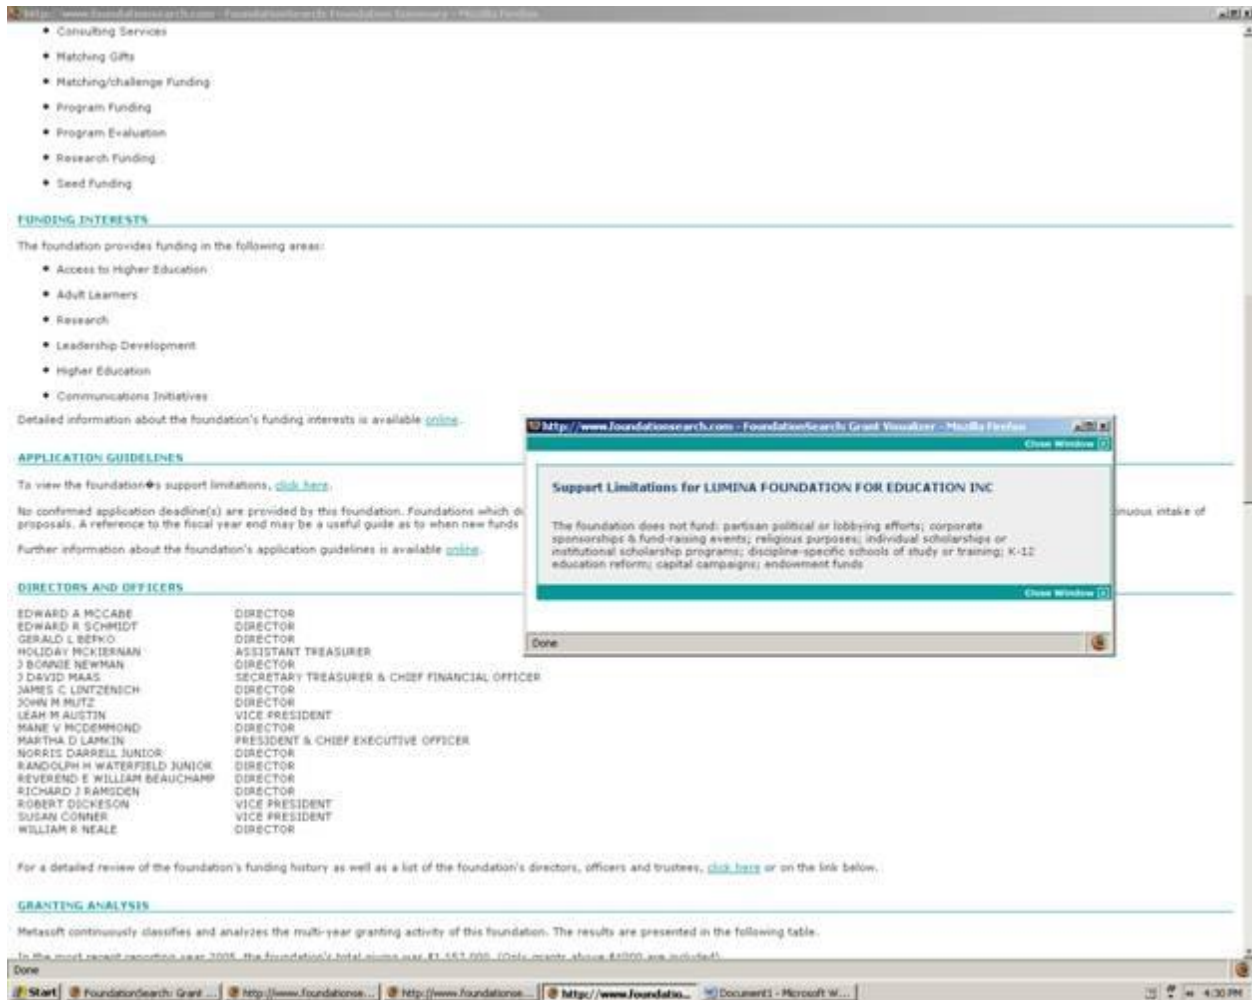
http://www.foundationsearch.com - FoundationSearch: Foundation Summary - Mozilla Firefox

• Consulting Services
• Matching Gifts
• Matching/challenge Funding
• Program Funding
• Program Evaluation
• Research Funding
• Seed Funding

FUNDING INTERESTS

The foundation provides funding in the following areas:

• Access to Higher Education
• Adult Learners
• Research
• Leadership Development
• Higher Education
• Communications Initiatives

Detailed information about the foundation's funding interests is available online.

APPLICATION GUIDELINES

To view the foundation�s support limitations, click here.

No confirmed application deadline(s) are provided by this foundation. Foundations which d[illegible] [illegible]nuous intake of proposals. A reference to the fiscal year end may be a useful guide as to when new funds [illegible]

Further information about the foundation's application guidelines is available online.

http://www.foundationsearch.com - FoundationSearch: Grant Visualizer - Mozilla Firefox

Close Window

Support Limitations for LUMINA FOUNDATION FOR EDUCATION INC

The foundation does not fund: partisan political or lobbying efforts; corporate sponsorships & fund-raising events; religious purposes; individual scholarships or institutional scholarship programs; discipline-specific schools of study or training; K-12 education reform; capital campaigns; endowment funds

Close Window

Done

DIRECTORS AND OFFICERS

| | |
|---|---|
| EDWARD A MCCABE | DIRECTOR |
| EDWARD R SCHMIDT | DIRECTOR |
| GERALD L BEPKO | DIRECTOR |
| HOLIDAY MCKIERNAN | ASSISTANT TREASURER |
| J BONNIE NEWMAN | DIRECTOR |
| J DAVID MAAS | SECRETARY TREASURER & CHIEF FINANCIAL OFFICER |
| JAMES C LINTZENICH | DIRECTOR |
| JOHN M MUTZ | DIRECTOR |
| LEAH M AUSTIN | VICE PRESIDENT |
| MANE V MCDEMMOND | DIRECTOR |
| MARTHA D LAMKIN | PRESIDENT & CHIEF EXECUTIVE OFFICER |
| NORRIS DARRELL JUNIOR | DIRECTOR |
| RANDOLPH H WATERFIELD JUNIOR | DIRECTOR |
| REVEREND E WILLIAM BEAUCHAMP | DIRECTOR |
| RICHARD J RAMSDEN | DIRECTOR |
| ROBERT DICKESON | VICE PRESIDENT |
| SUSAN CONNER | VICE PRESIDENT |
| WILLIAM R NEALE | DIRECTOR |

For a detailed review of the foundation's funding history as well as a list of the foundation's directors, officers and trustees, click here or on the link below.

GRANTING ANALYSIS

Metasoft continuously classifies and analyzes the multi-year granting activity of this foundation. The results are presented in the following table.

In the most recent reporting year 2005, the foundation's total giving was $1,157,000. (Only grants above $4000 are included)

Done

Start | FoundationSearch: Grant ... | http://www.foundationse... | http://www.foundationse... | http://www.foundatio... | Document1 - Microsoft W... | 4:30 PM